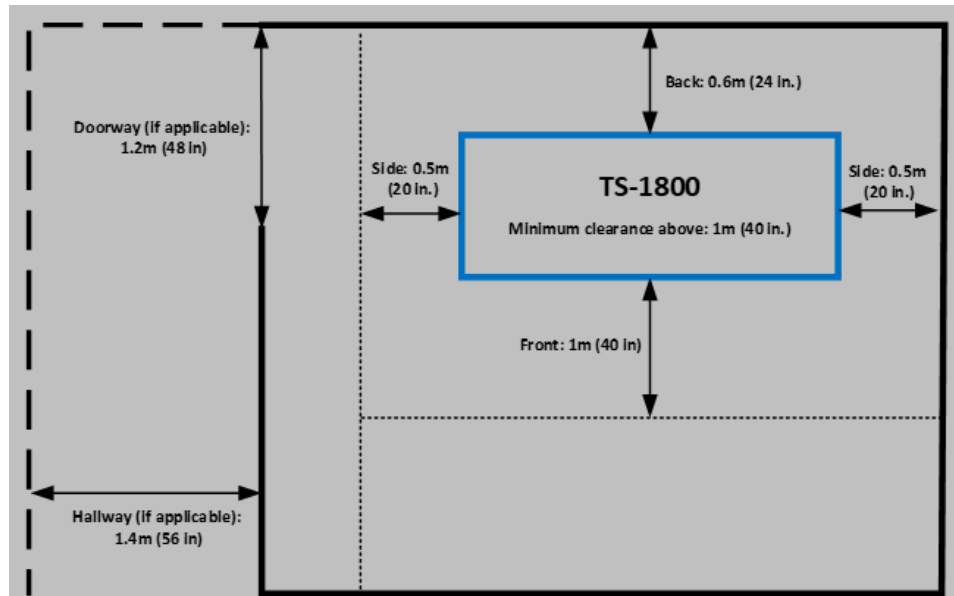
Doorway (if applicable):
1.2m (48 in)

Back: 0.6m (24 in.)

Side: 0.5m
(20 in.)

TS-1800

Minimum clearance above: 1m (40 in.)

Side: 0.5m
(20 in.)

Front: 1m (40 in)

Hallway (if applicable):
1.4m (56 in)